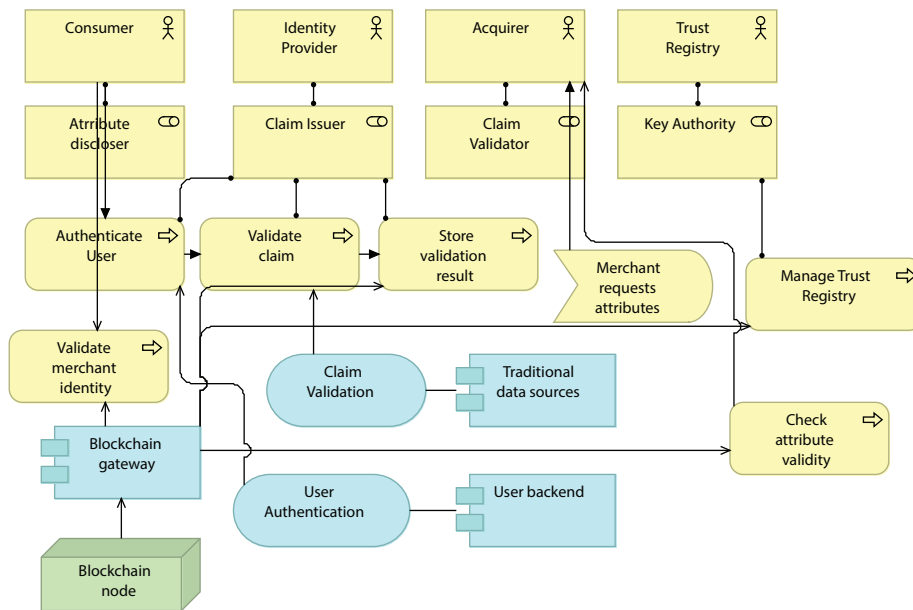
Consumer

Identity Provider

Acquirer

Trust Registry

Atrribute discloser

Claim Issuer

Claim Validator

Key Authority

Authenticate User

Validate claim

Store validation result

Merchant requests attributes

Manage Trust Registry

Validate merchant identity

Claim Validation

Traditional data sources

Check attribute validity

Blockchain gateway

User Authentication

User backend

Blockchain node